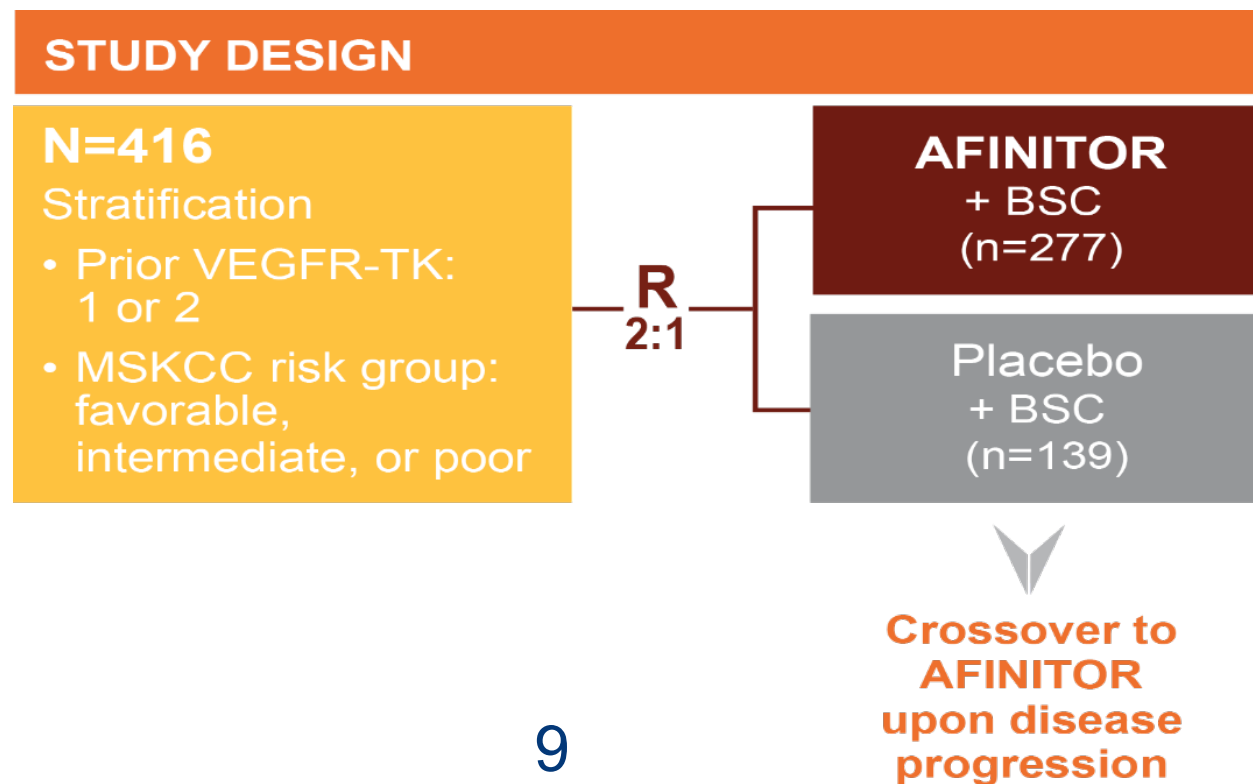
STUDY DESIGN

N=416

Stratification

• Prior VEGFR-TK: 1 or 2

• MSKCC risk group: favorable, intermediate, or poor

R
2:1

AFINITOR
+ BSC
(n=277)

Placebo
+ BSC
(n=139)

Crossover to AFINITOR upon disease progression

9